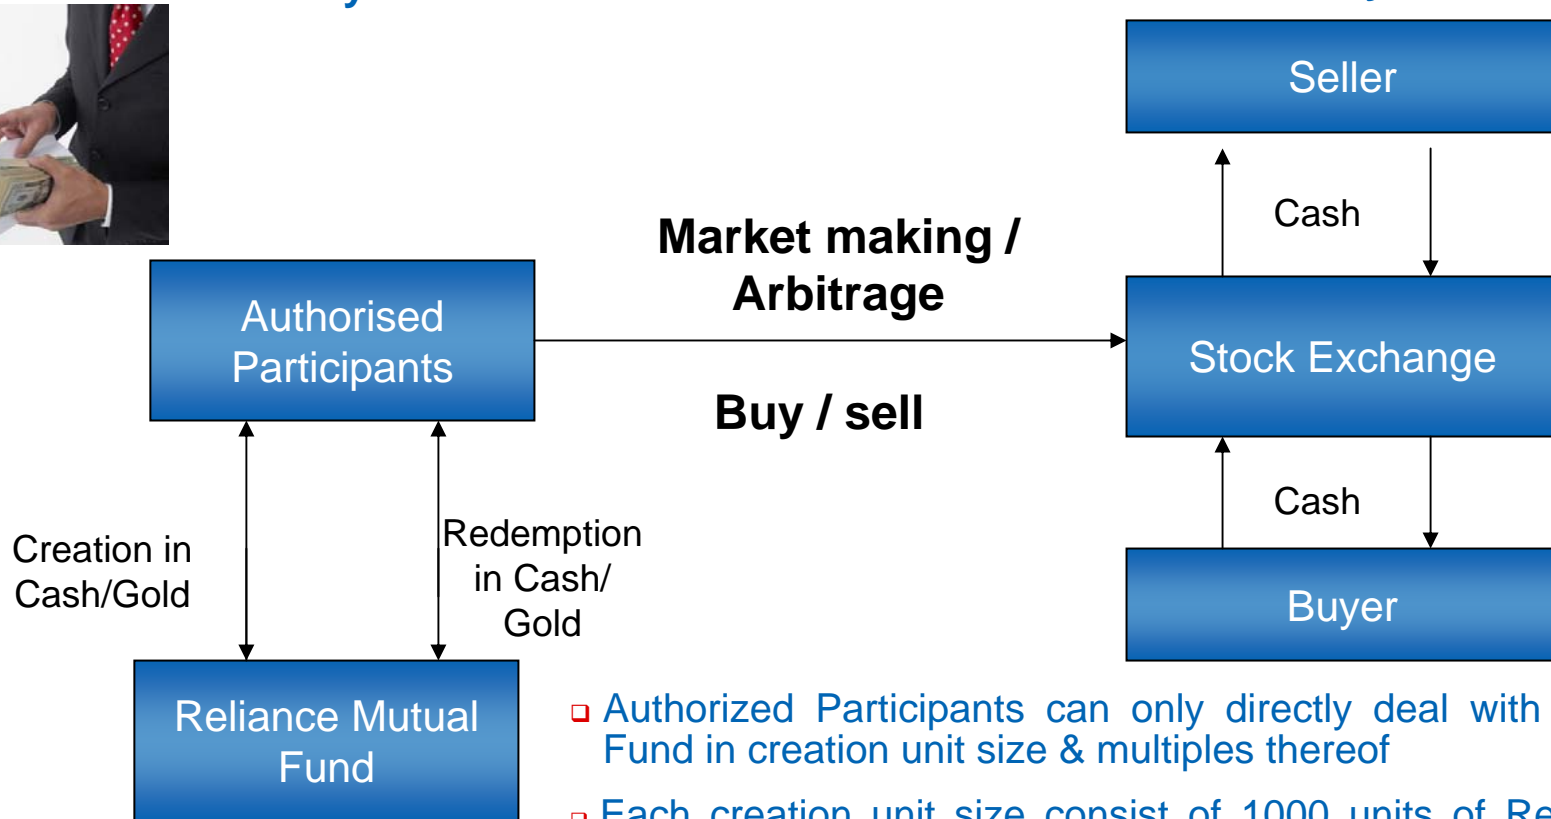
Seller

Cash

Market making / Arbitrage

Authorised Participants

Stock Exchange

Buy / sell

Cash

Creation in Cash/Gold

Redemption in Cash/ Gold

Buyer

Reliance Mutual Fund

❑ Authorized Participants can only directly deal with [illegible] Fund in creation unit size & multiples thereof

❑ Each creation unit size consist of 1000 units of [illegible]